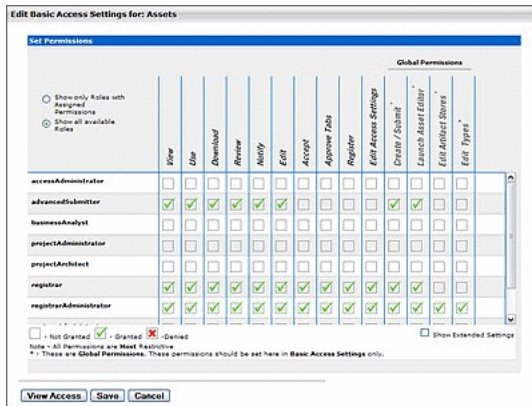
Edit Basic Access Settings for: Assets

Set Permissions

Show only Roles with Assigned Permissions
Show all available Roles

Global Permissions

| | View | Use | Download | Review | Notify | Edit | Accept | Approve Tabs | Register | Edit Access Settings | Create / Submit * | Launch Asset Editor * | Edit Artifact Stores * | Edit Types * |
|---|---|---|---|---|---|---|---|---|---|---|---|---|---|---|
| accessAdministrator | | | | | | | | | | | | | | |
| advancedSubmitter | ✓ | ✓ | ✓ | ✓ | ✓ | ✓ | | | | | ✓ | ✓ | | |
| businessAnalyst | | | | | | | | | | | | | | |
| projectAdministrator | | | | | | | | | | | | | | |
| projectArchitect | | | | | | | | | | | | | | |
| registrar | ✓ | ✓ | ✓ | ✓ | ✓ | ✓ | ✓ | ✓ | ✓ | | ✓ | ✓ | | |
| registrarAdministrator | ✓ | ✓ | ✓ | ✓ | ✓ | ✓ | ✓ | ✓ | ✓ | ✓ | ✓ | ✓ | ✓ | ✓ |

- Not Granted - Granted - Denied
Show Extended Settings
Note - All Permissions are Most Restrictive
* - These are Global Permissions. These permissions should be set here in Basic Access Settings only.

View Access Save Cancel